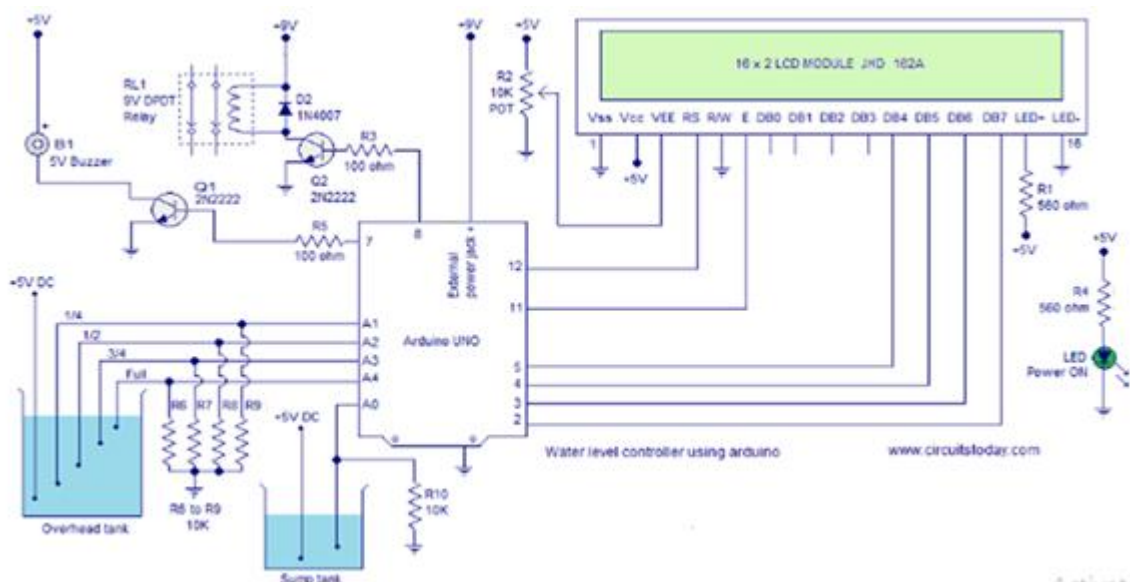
+5V

+9V

RL1
9V DPDT
Relay

D2
1N4007

B1
5V Buzzer

R3
100 ohm

Q2
2N2222

Q1
2N2222

R5
100 ohm

+9V

+5V

R2
10K
POT

16 x 2 LCD MODULE JHD 162A

Vss Vcc VEE RS R/W E DB0 DB1 DB2 DB3 DB4 DB5 DB6 DB7 LED+ LED-

1

16

+5V

R1
560 ohm

+5V

+5V

R4
560 ohm

LED
Power ON

7

8

External power jack +

12

11

Arduino UNO

+5V DC

1/4

1/2

3/4

Full

A1

A2

A3

A4

A0

5

4

3

2

R6 R7 R8 R9

R6 to R9
10K

+5V DC

R10
10K

Overhead tank

Sump tank

Water level controller using arduino

www.circuitstoday.com